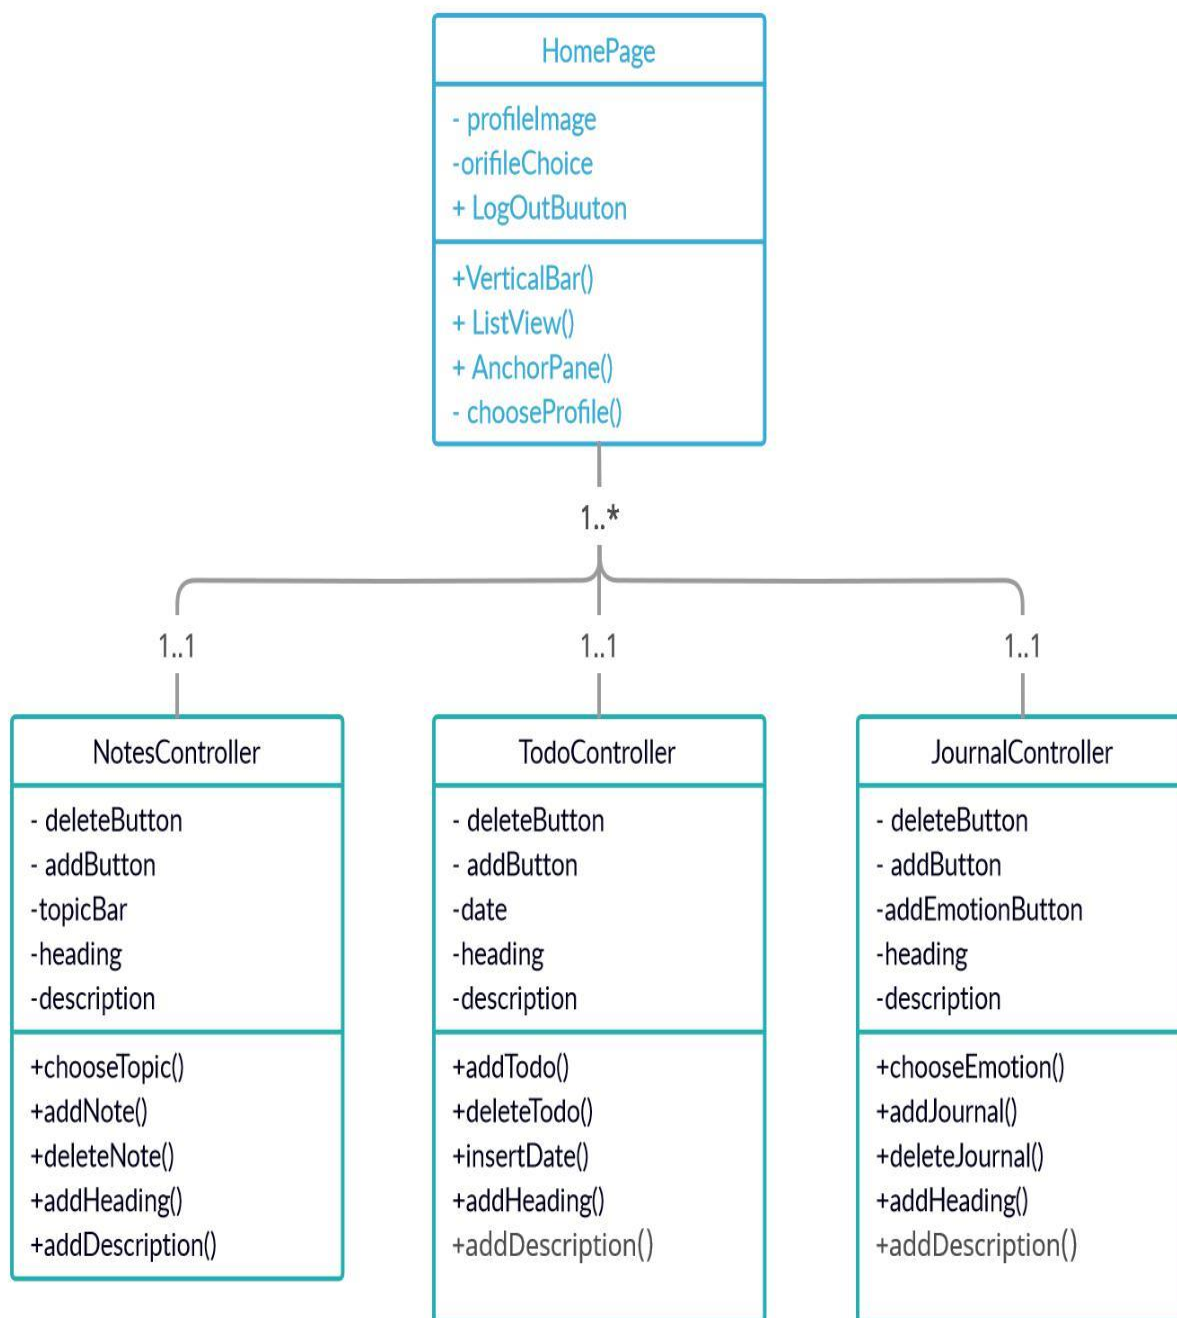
HomePage

- profileImage
-orifileChoice
+ LogOutBuuton

+VerticalBar()
+ ListView()
+ AnchorPane()
- chooseProfile()

1..*

1..1

1..1

1..1

NotesController

- deleteButton
- addButton
-topicBar
-heading
-description

+chooseTopic()
+addNote()
+deleteNote()
+addHeading()
+addDescription()

TodoController

- deleteButton
- addButton
-date
-heading
-description

+addTodo()
+deleteTodo()
+insertDate()
+addHeading()
+addDescription()

JournalController

- deleteButton
- addButton
-addEmotionButton
-heading
-description

+chooseEmotion()
+addJournal()
+deleteJournal()
+addHeading()
+addDescription()